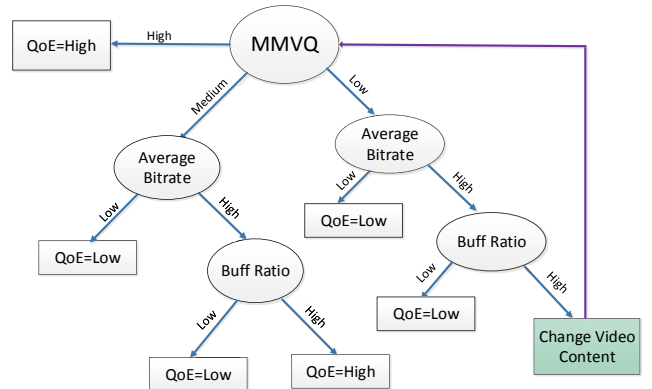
MMVQ

High

QoE=High

Medium

Low

Average Bitrate

Average Bitrate

Low

High

Low

High

QoE=Low

QoE=Low

Buff Ratio

Buff Ratio

Low

High

Low

High

QoE=Low

QoE=High

QoE=Low

Change Video Content